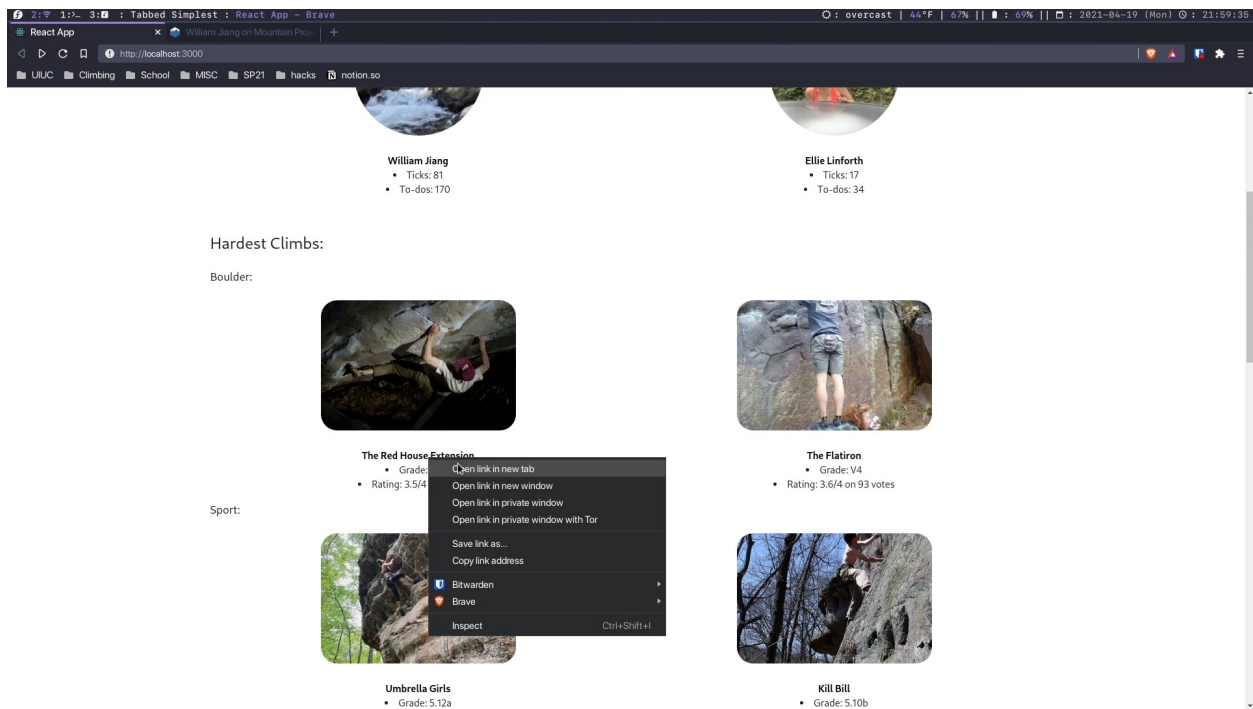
2: 1: 3: : Tabbed Simplest : React App - Brave

overcast | 44°F | 67% || : 69% || : 2021-04-19 (Mon) : 21:59:35

React App ×
William Jiang on Mountain Proj
+

http://localhost:3000

UIUC Climbing School MISC SP21 hacks notion.so

William Jiang
• Ticks: 81
• To-dos: 170

Ellie Linforth
• Ticks: 17
• To-dos: 34

Hardest Climbs:

Boulder:

The Red House Extension
• Grade: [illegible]
• Rating: 3.5/4 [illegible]

Open link in new tab
Open link in new window
Open link in private window
Open link in private window with Tor
Save link as...
Copy link address
Bitwarden
Brave
Inspect Ctrl+Shift+I

The Flatiron
• Grade: V4
• Rating: 3.6/4 on 93 votes

Sport:

Umbrella Girls
• Grade: 5.12a

Kill Bill
• Grade: 5.10b